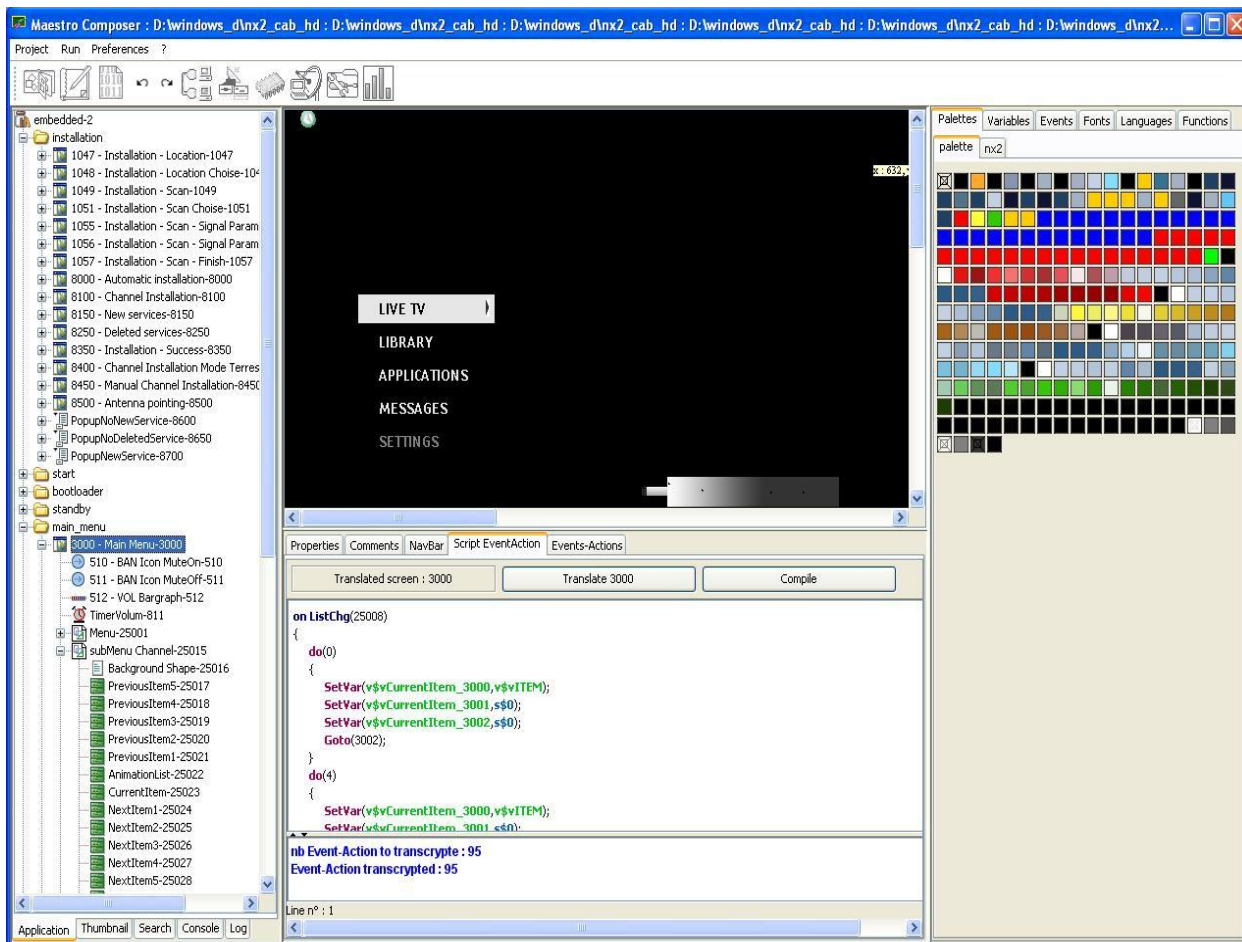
Maestro Composer : D:\windows_d\nx2_cab_hd : D:\windows_d\nx2_cab_hd : D:\windows_d\nx2_cab_hd : D:\windows_d\nx2_cab_hd : D:\windows_d\nx2...

Project Run Preferences ?

embedded-2
installation
1047 - Installation - Location-1047
1048 - Installation - Location Choise-10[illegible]
1049 - Installation - Scan-1049
1051 - Installation - Scan Choise-1051
1055 - Installation - Scan - Signal Param
1056 - Installation - Scan - Signal Param
1057 - Installation - Scan - Finish-1057
8000 - Automatic installation-8000
8100 - Channel Installation-8100
8150 - New services-8150
8250 - Deleted services-8250
8350 - Installation - Success-8350
8400 - Channel Installation Mode Terres
8450 - Manual Channel Installation-845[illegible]
8500 - Antenna pointing-8500
PopupNoNewService-8600
PopupNoDeletedService-8650
PopupNewService-8700
start
bootloader
standby
main_menu
3000 - Main Menu-3000
510 - BAN Icon MuteOn-510
511 - BAN Icon MuteOff-511
512 - VOL Bargraph-512
TimerVolum-811
Menu-25001
subMenu Channel-25015
Background Shape-25016
PreviousItem5-25017
PreviousItem4-25018
PreviousItem3-25019
PreviousItem2-25020
PreviousItem1-25021
AnimationList-25022
CurrentItem-25023
NextItem1-25024
NextItem2-25025
NextItem3-25026
NextItem4-25027
NextItem5-25028

Application Thumbnail Search Console Log

x : 632,

LIVE TV
LIBRARY
APPLICATIONS
MESSAGES
SETTINGS

Properties Comments NavBar Script EventAction Events-Actions

Translated screen : 3000 Translate 3000 Compile

on ListChg(25008)
{
do(0)
{
SetVar(v$vCurrentItem_3000,v$vITEM);
SetVar(v$vCurrentItem_3001,s$0);
SetVar(v$vCurrentItem_3002,s$0);
Goto(3002);
}
do(4)
{
SetVar(v$vCurrentItem_3000,v$vITEM);
SetVar(v$vCurrentItem_3001,s$0);

nb Event-Action to transcrypte : 95
Event-Action transcrypted : 95

Line n° : 1

Palettes Variables Events Fonts Languages Functions
palette nx2